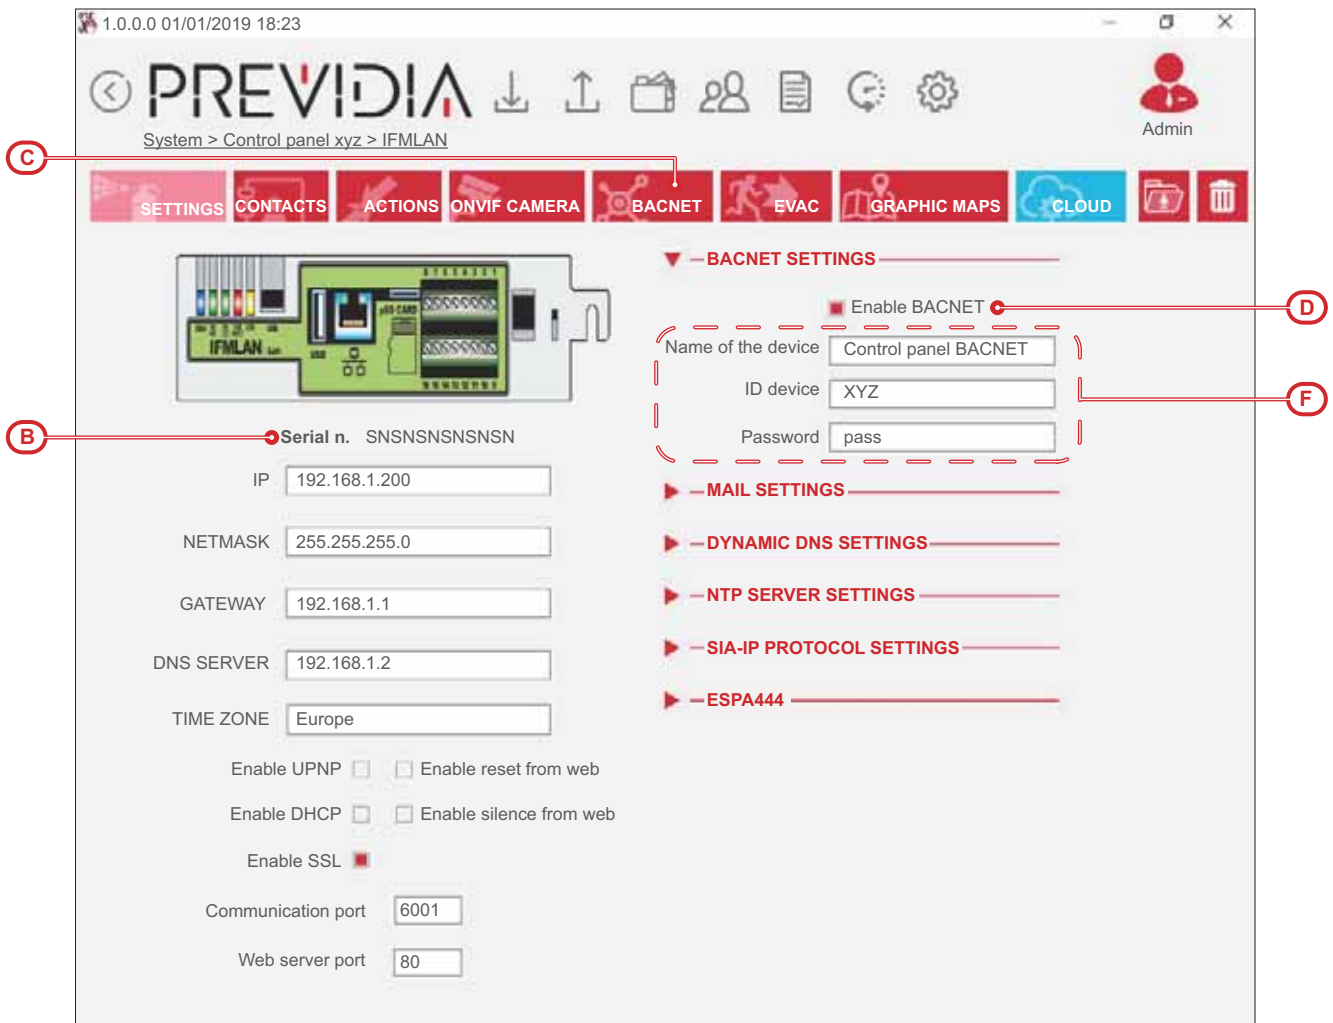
1.0.0.0 01/01/2019 18:23

PREVIDIA

Admin

System > Control panel xyz > IFMLAN

C

SETTINGS CONTACTS ACTIONS ONVIF CAMERA BACNET EVAC GRAPHIC MAPS CLOUD

IFMLAN

B

Serial n. SNSNSNSNSNSN

IP 192.168.1.200

NETMASK 255.255.255.0

GATEWAY 192.168.1.1

DNS SERVER 192.168.1.2

TIME ZONE Europe

Enable UPNP Enable reset from web

Enable DHCP Enable silence from web

Enable SSL

Communication port 6001

Web server port 80

BACNET SETTINGS

Enable BACNET

D

Name of the device Control panel BACNET

ID device XYZ

Password pass

F

MAIL SETTINGS

DYNAMIC DNS SETTINGS

NTP SERVER SETTINGS

SIA-IP PROTOCOL SETTINGS

ESPA444